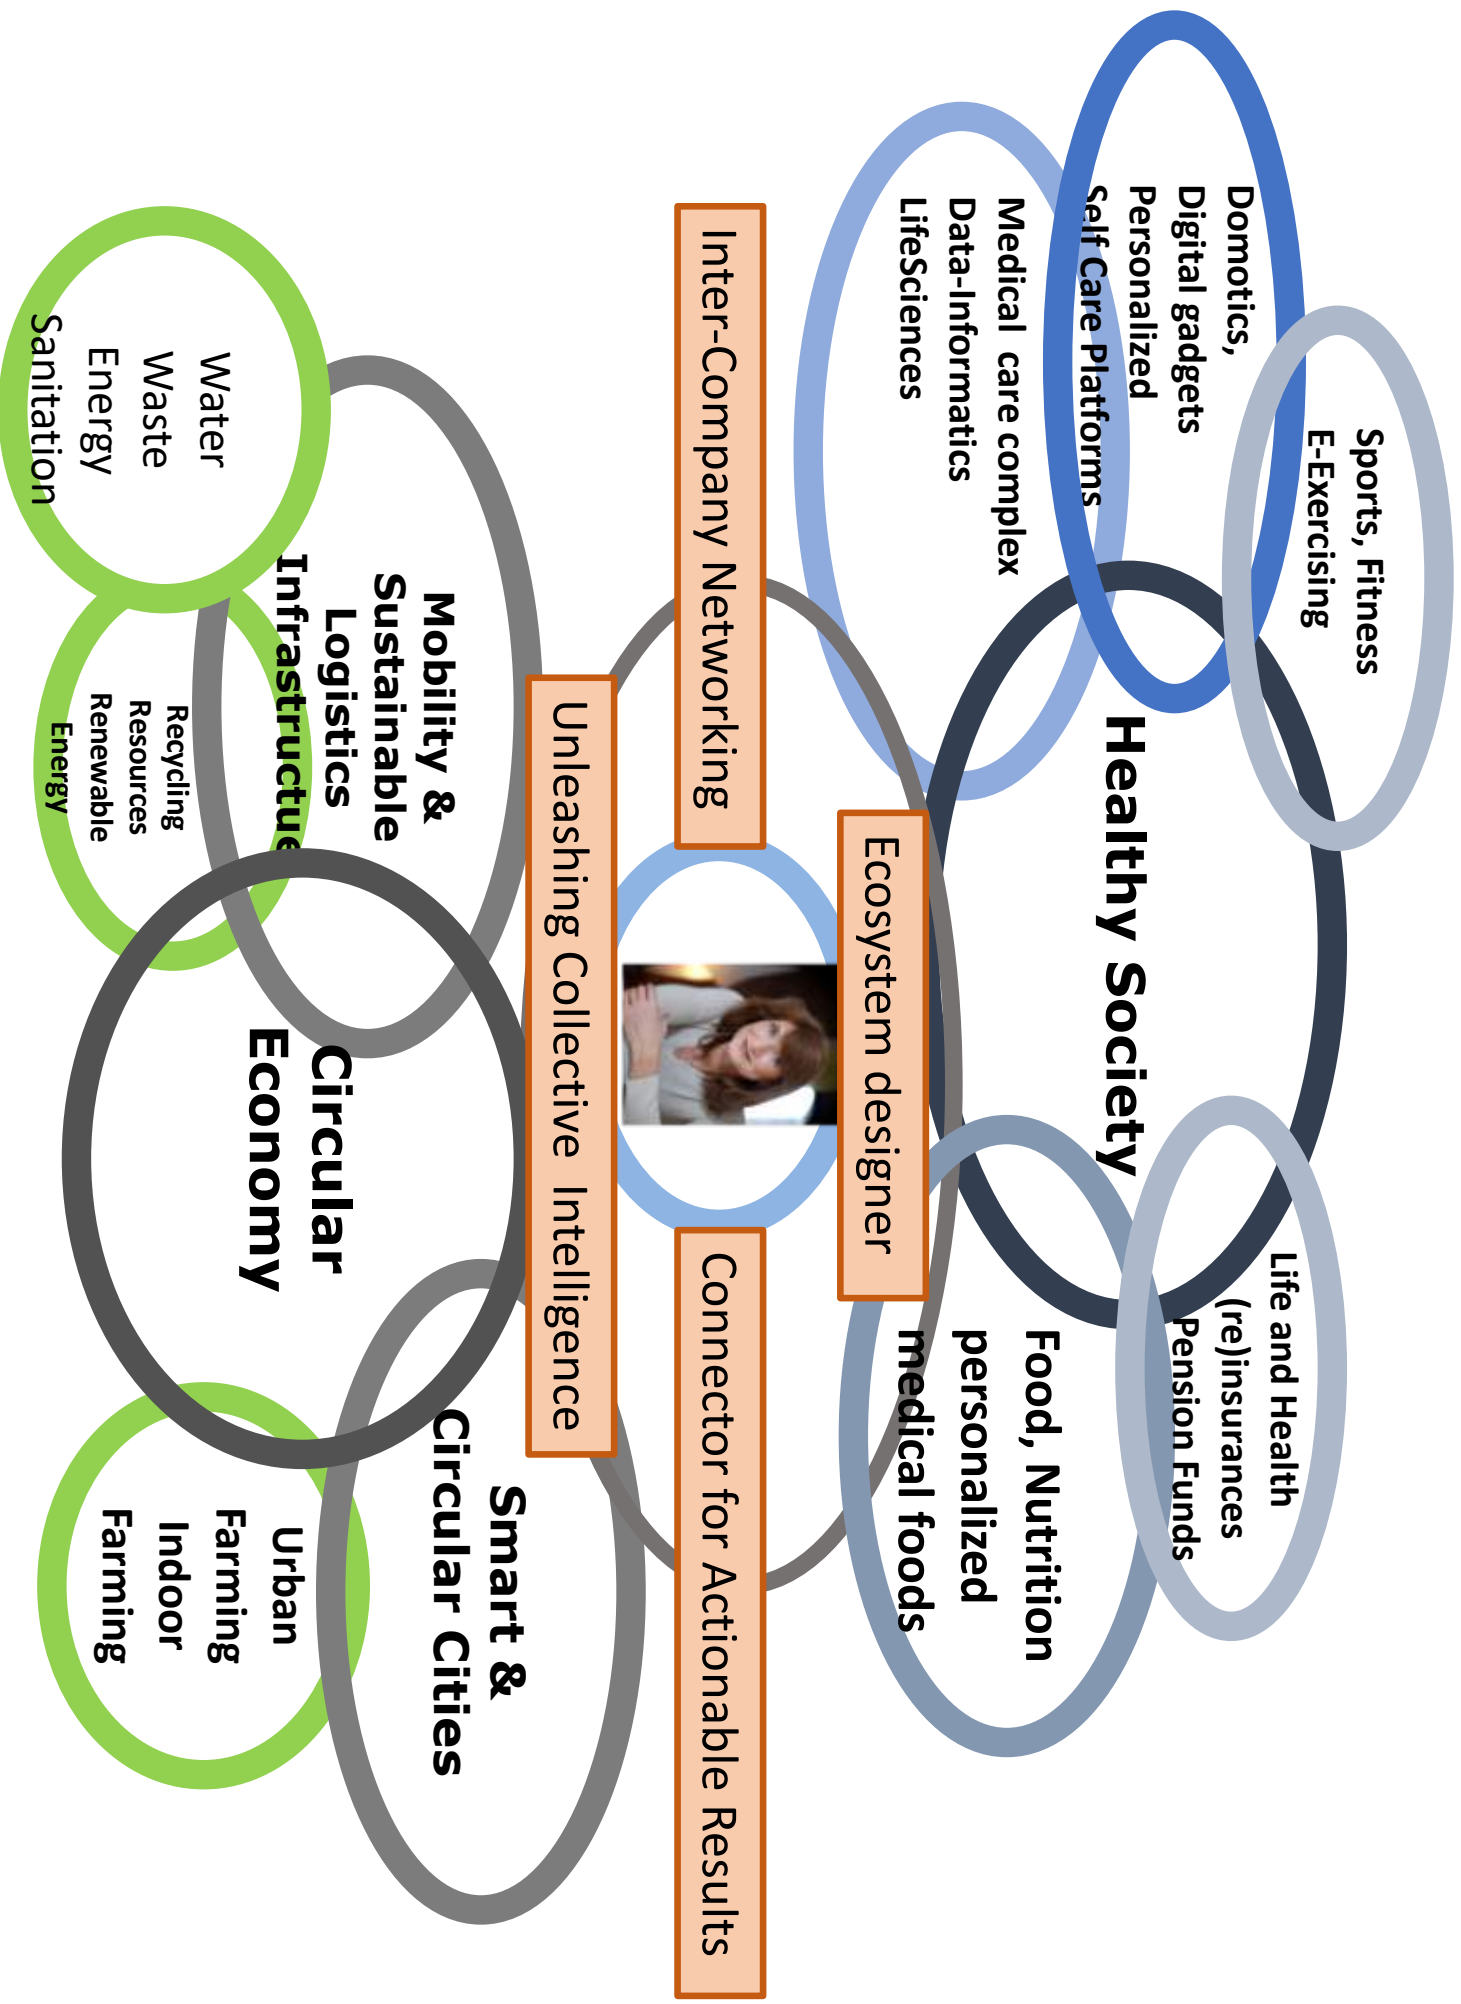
Inter-Company Networking

Unleashing Collective Intelligence

Ecosystem designer

Connector for Actionable Results

Healthy Society

Domotics,
Digital gadgets
Personalized
Self Care Platforms

Medical care complex
Data-Informatics
LifeSciences

Sports, Fitness
E-Exercising

Life and Health
(re)insurances
Pension Funds

Food, Nutrition
personalized
medical foods

Circular Economy

Mobility &
Sustainable
Logistics
Infrastructure

Water
Waste
Energy
Sanitation

Recycling
Resources
Renewable
Energy

Smart &
Circular Cities

Urban
Farming
Indoor
Farming